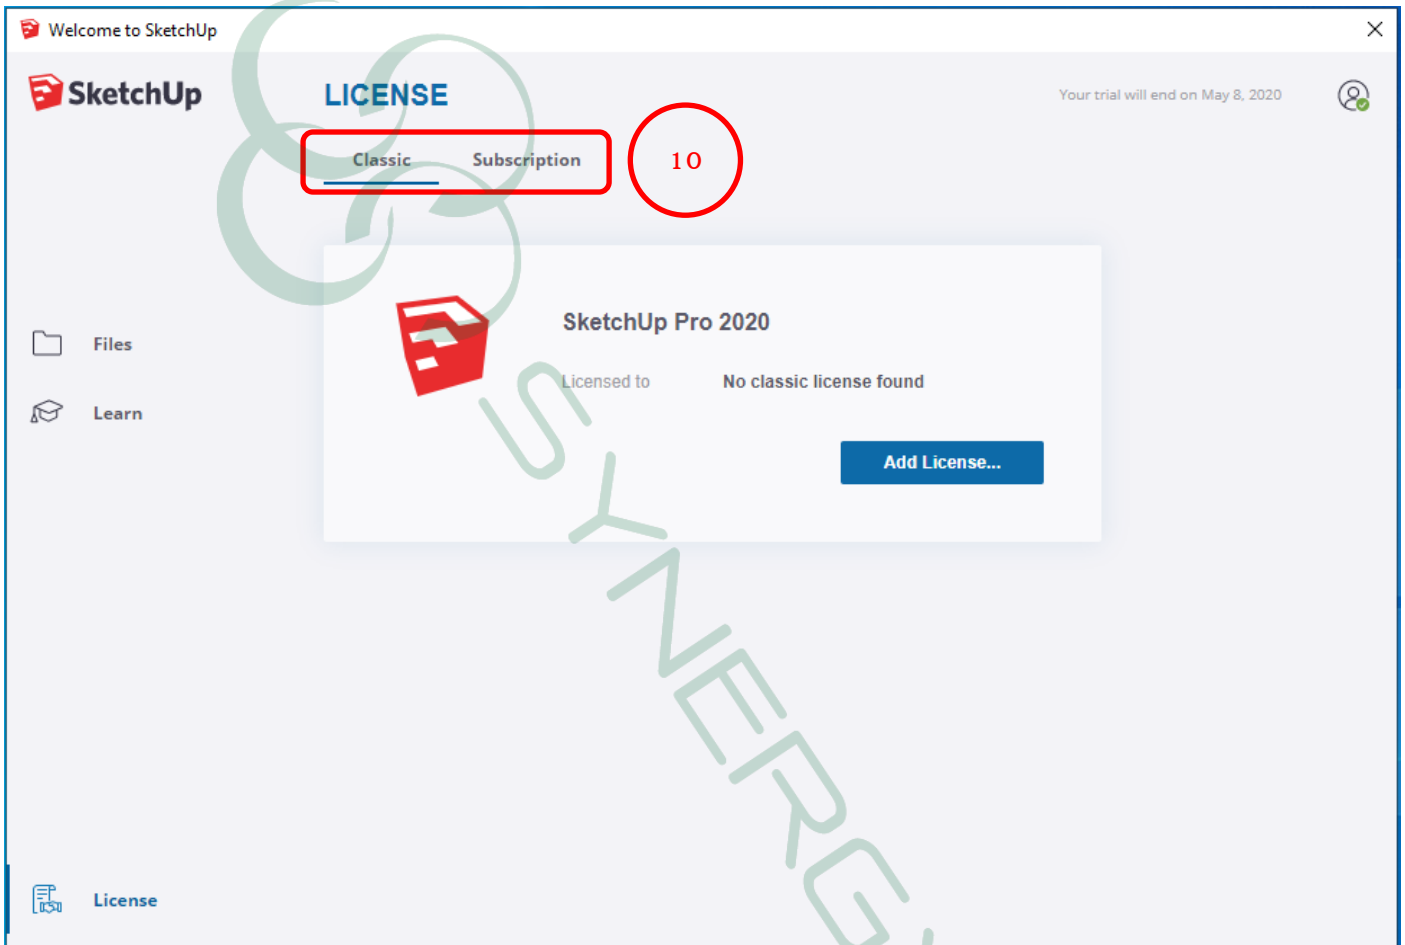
Welcome to SketchUp

SketchUp

LICENSE

Your trial will end on May 8, 2020

Classic Subscription

10

SketchUp Pro 2020

Licensed to No classic license found

Add License...

Files

Learn

License

SYNERGY